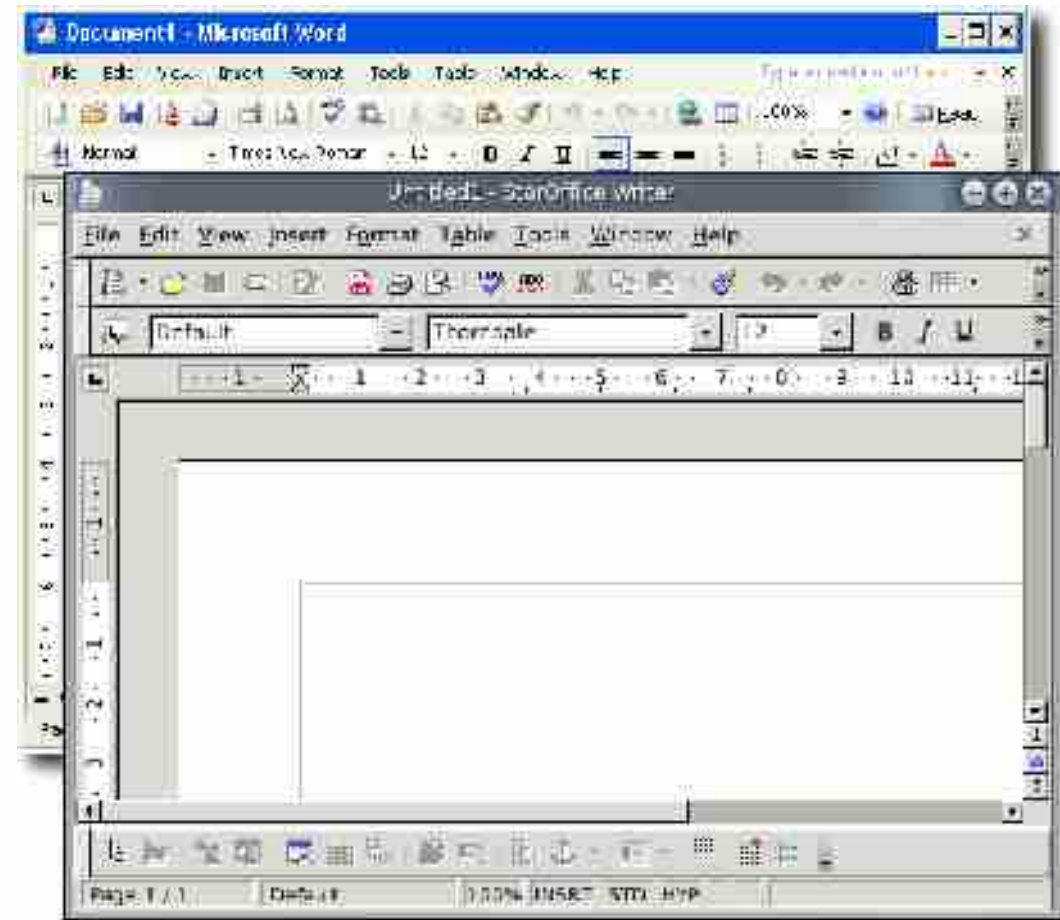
Document1 - Microsoft Word

File Edit View Insert Format Tools Table Window Help

Type a question for help

100%

Read

Normal

Times New Roman

12

Untitled1 - StarOffice Writer

File Edit View Insert Format Table Tools Window Help

Default

Thorndale

12

B I U

1 2 3 4 5 6 7 8 9 10 11

Page 1 / 1 Default 100% INSERT STD HYP